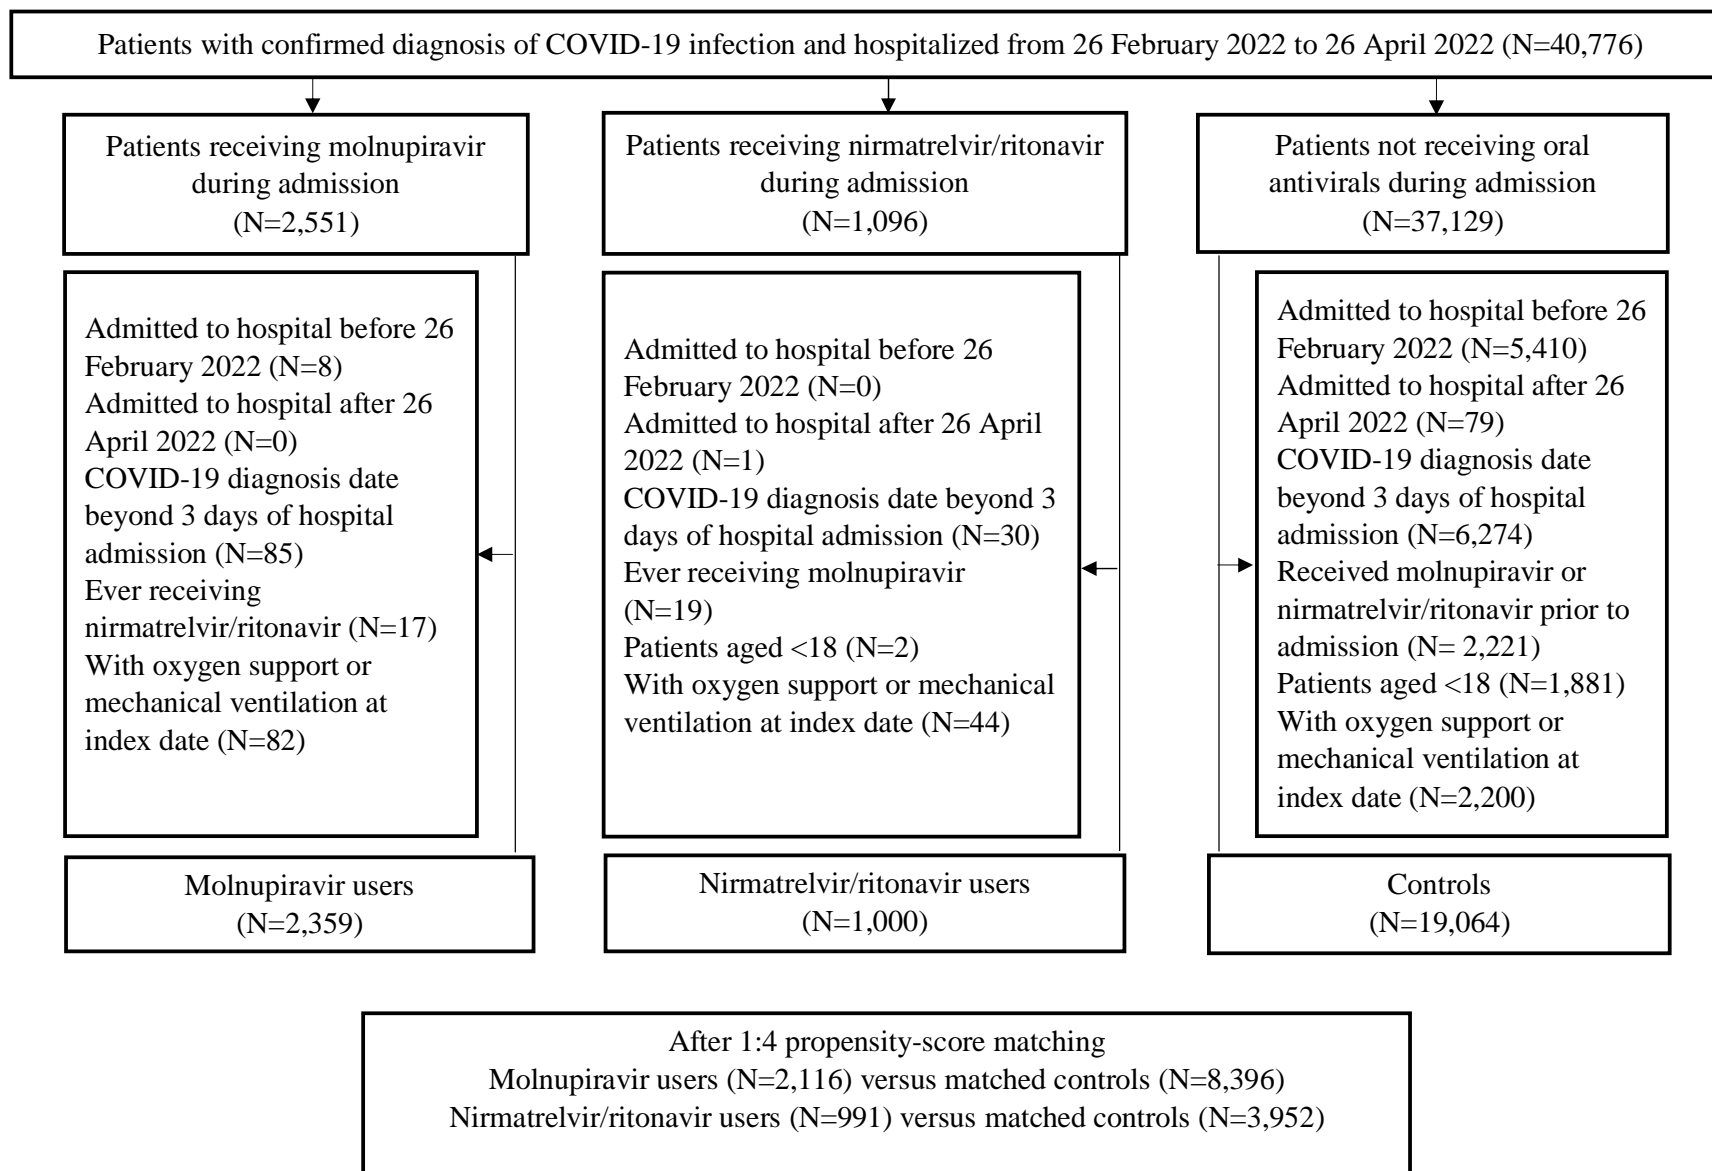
Patients with confirmed diagnosis of COVID-19 infection and hospitalized from 26 February 2022 to 26 April 2022 (N=40,776)

Patients receiving molnupiravir during admission
(N=2,551)

Patients receiving nirmatrelvir/ritonavir during admission
(N=1,096)

Patients not receiving oral antivirals during admission
(N=37,129)

Admitted to hospital before 26 February 2022 (N=8)
Admitted to hospital after 26 April 2022 (N=0)
COVID-19 diagnosis date beyond 3 days of hospital admission (N=85)
Ever receiving nirmatrelvir/ritonavir (N=17)
With oxygen support or mechanical ventilation at index date (N=82)

Admitted to hospital before 26 February 2022 (N=0)
Admitted to hospital after 26 April 2022 (N=1)
COVID-19 diagnosis date beyond 3 days of hospital admission (N=30)
Ever receiving molnupiravir (N=19)
Patients aged <18 (N=2)
With oxygen support or mechanical ventilation at index date (N=44)

Admitted to hospital before 26 February 2022 (N=5,410)
Admitted to hospital after 26 April 2022 (N=79)
COVID-19 diagnosis date beyond 3 days of hospital admission (N=6,274)
Received molnupiravir or nirmatrelvir/ritonavir prior to admission (N= 2,221)
Patients aged <18 (N=1,881)
With oxygen support or mechanical ventilation at index date (N=2,200)

Molnupiravir users
(N=2,359)

Nirmatrelvir/ritonavir users
(N=1,000)

Controls
(N=19,064)

After 1:4 propensity-score matching
Molnupiravir users (N=2,116) versus matched controls (N=8,396)
Nirmatrelvir/ritonavir users (N=991) versus matched controls (N=3,952)